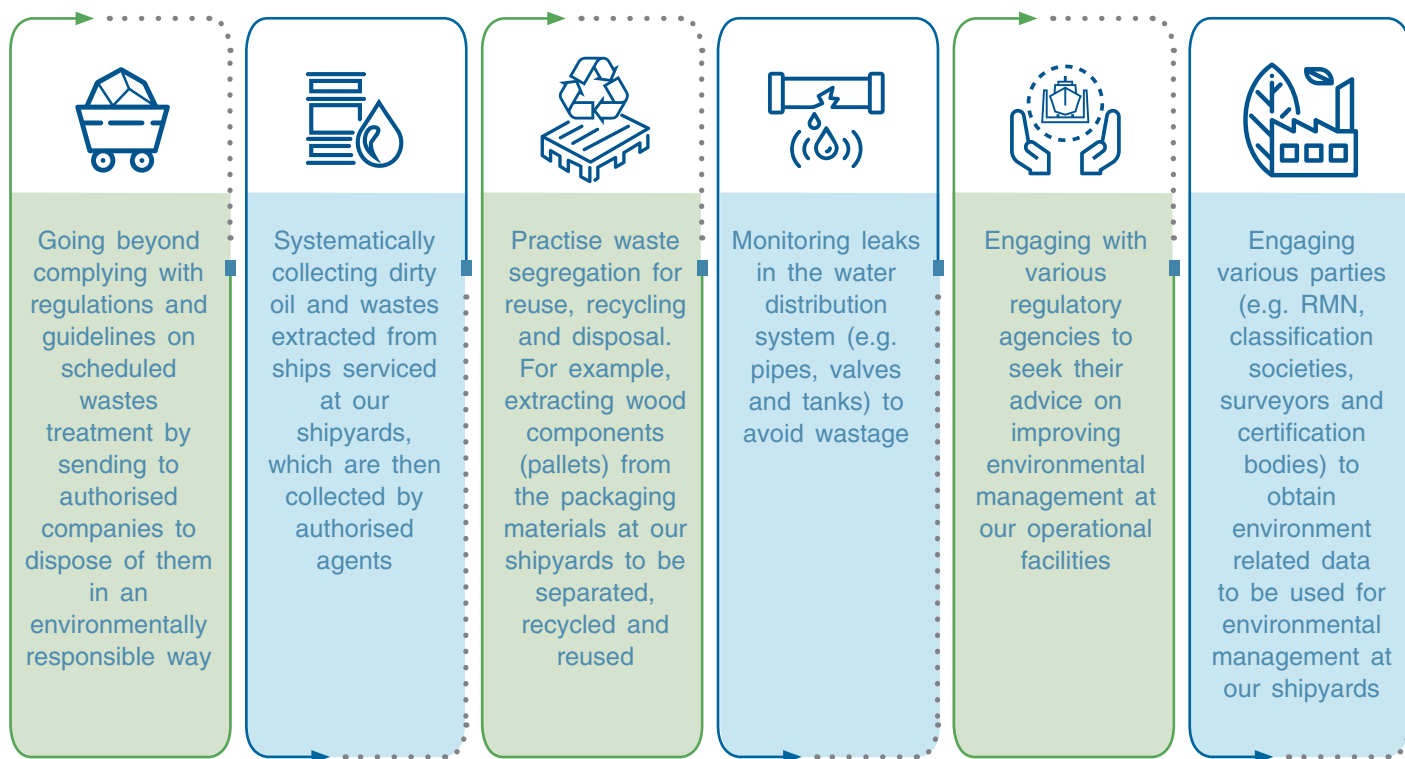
Going beyond complying with regulations and guidelines on scheduled wastes treatment by sending to authorised companies to dispose of them in an environmentally responsible way

Systematically collecting dirty oil and wastes extracted from ships serviced at our shipyards, which are then collected by authorised agents

Practise waste segregation for reuse, recycling and disposal. For example, extracting wood components (pallets) from the packaging materials at our shipyards to be separated, recycled and reused

Monitoring leaks in the water distribution system (e.g. pipes, valves and tanks) to avoid wastage

Engaging with various regulatory agencies to seek their advice on improving environmental management at our operational facilities

Engaging various parties (e.g. RMN, classification societies, surveyors and certification bodies) to obtain environment related data to be used for environmental management at our shipyards